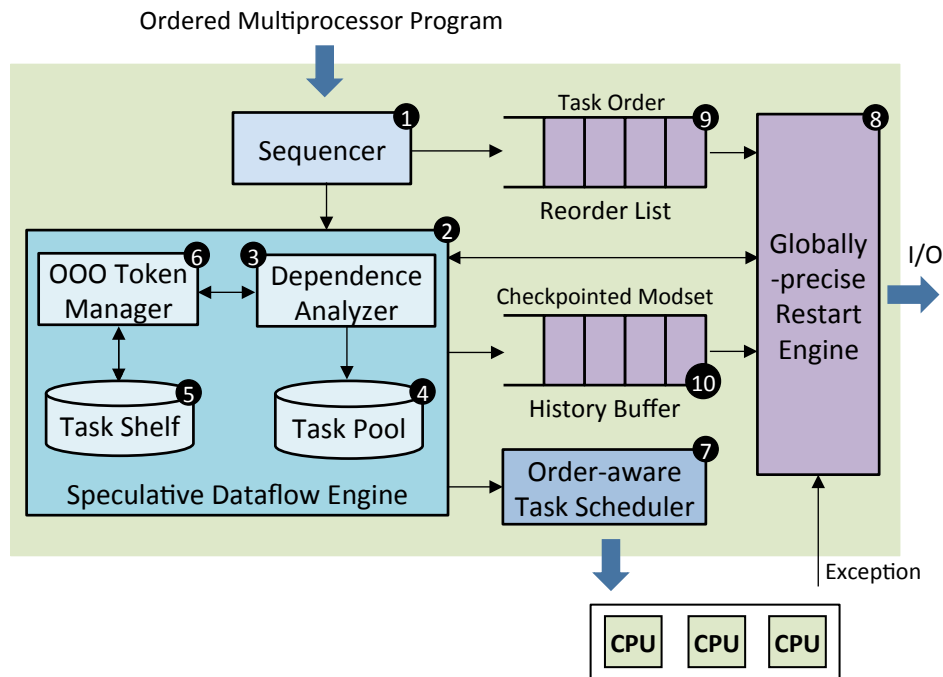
Ordered Multiprocessor Program

1 Sequencer

Task Order 9

Reorder List

8 Globally -precise Restart Engine

I/O

2

6 OOO Token Manager

3 Dependence Analyzer

Checkpointed Modset

10 History Buffer

5 Task Shelf

4 Task Pool

Speculative Dataflow Engine

7 Order-aware Task Scheduler

Exception

CPU CPU CPU